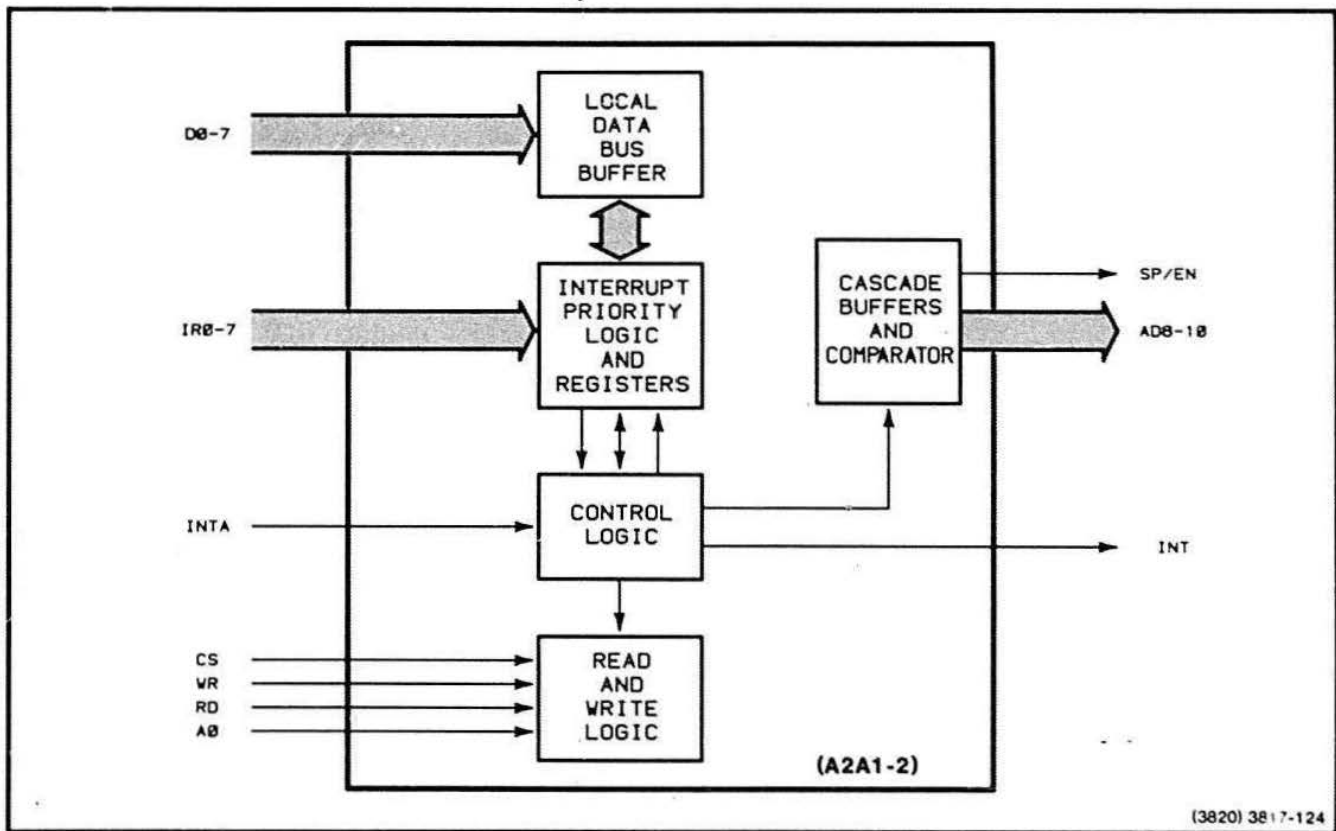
D0-7

LOCAL DATA BUS BUFFER

IR0-7

INTERRUPT PRIORITY LOGIC AND REGISTERS

CASCADE BUFFERS AND COMPARATOR

SP/EN

AD8-10

INTA

CONTROL LOGIC

INT

CS
WR
RD
A0

READ AND WRITE LOGIC

(A2A1-2)

(3820) 3817-124